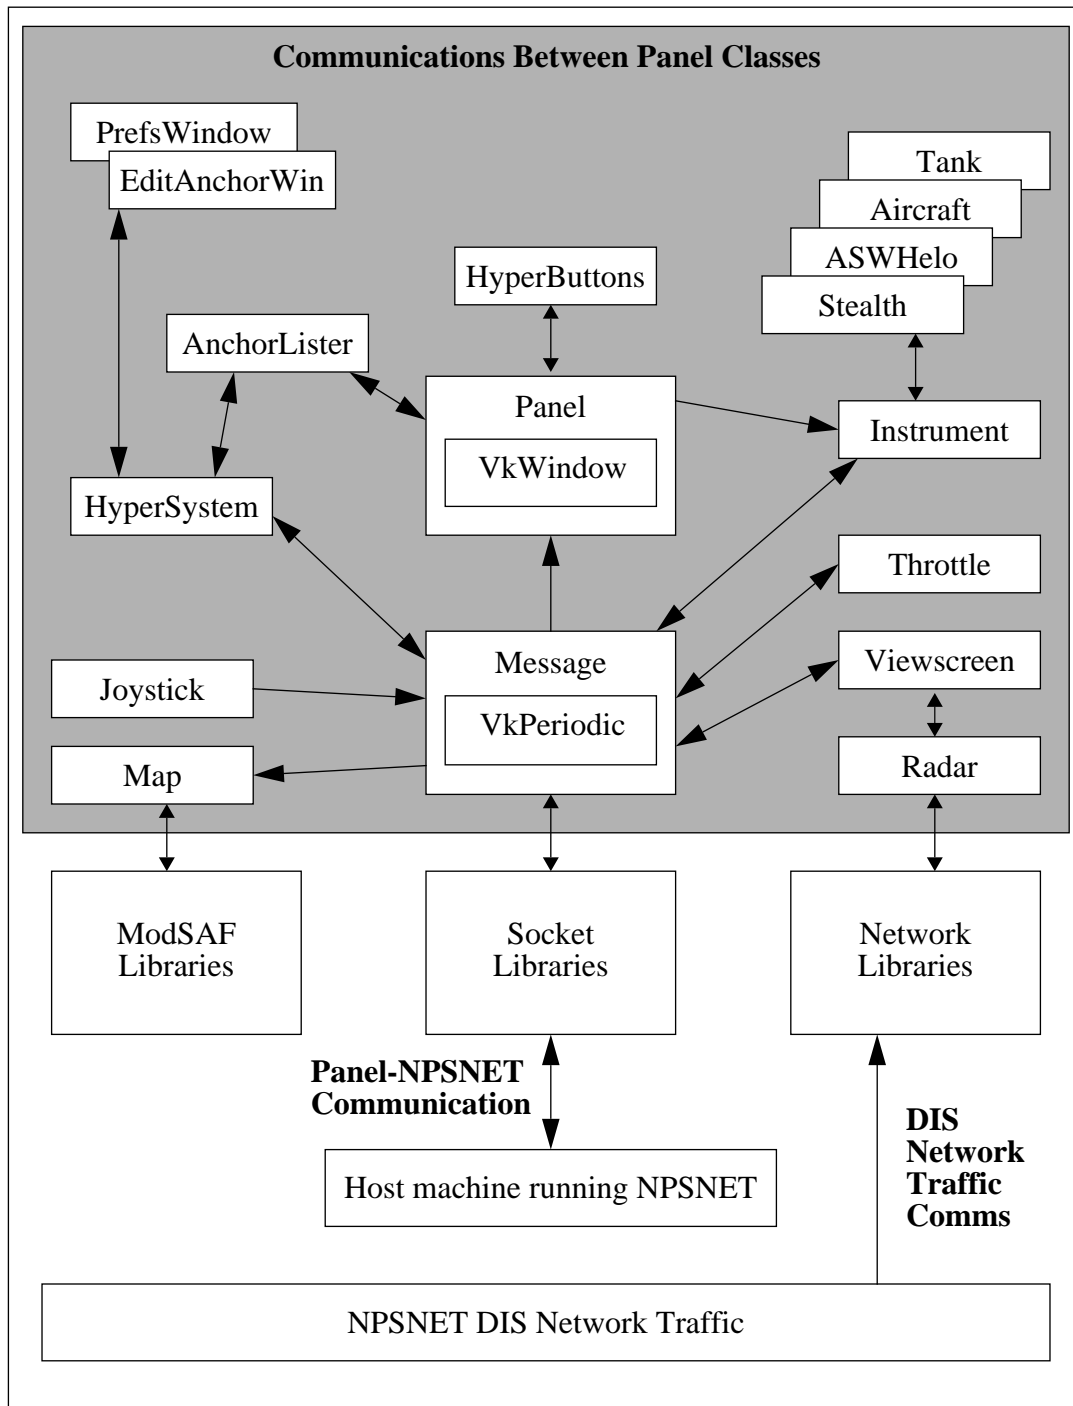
Communications Between Panel Classes

PrefsWindow
EditAnchorWin

HyperButtons

Tank
Aircraft
ASWHelo
Stealth

AnchorLister

Panel

VkWindow

Instrument

HyperSystem

Throttle

Message

VkPeriodic

Viewscreen

Joystick

Radar

Map

ModSAF Libraries

Socket Libraries

Network Libraries

Panel-NPSNET Communication

Host machine running NPSNET

DIS Network Traffic Comms

NPSNET DIS Network Traffic